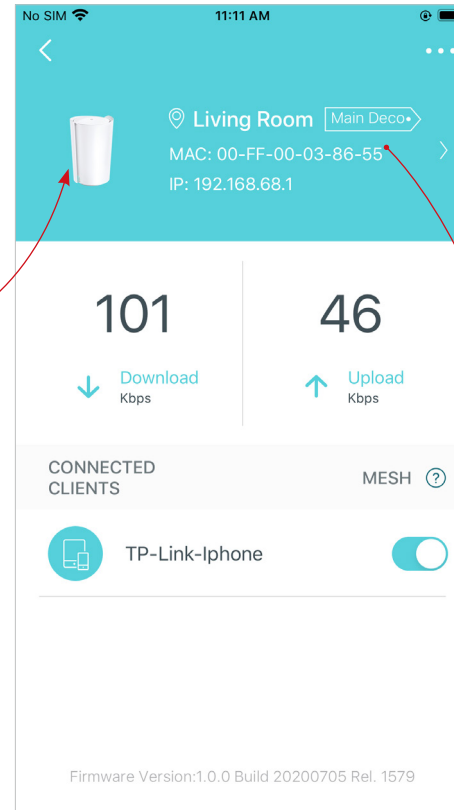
No SIM 11:11 AM

Living Room Main Deco
MAC: 00-FF-00-03-86-55
IP: 192.168.68.1

101
Download
Kbps

46
Upload
Kbps

CONNECTED CLIENTS
MESH ?

TP-Link-Iphone

Firmware Version:1.0.0 Build 20200705 Rel. 1579